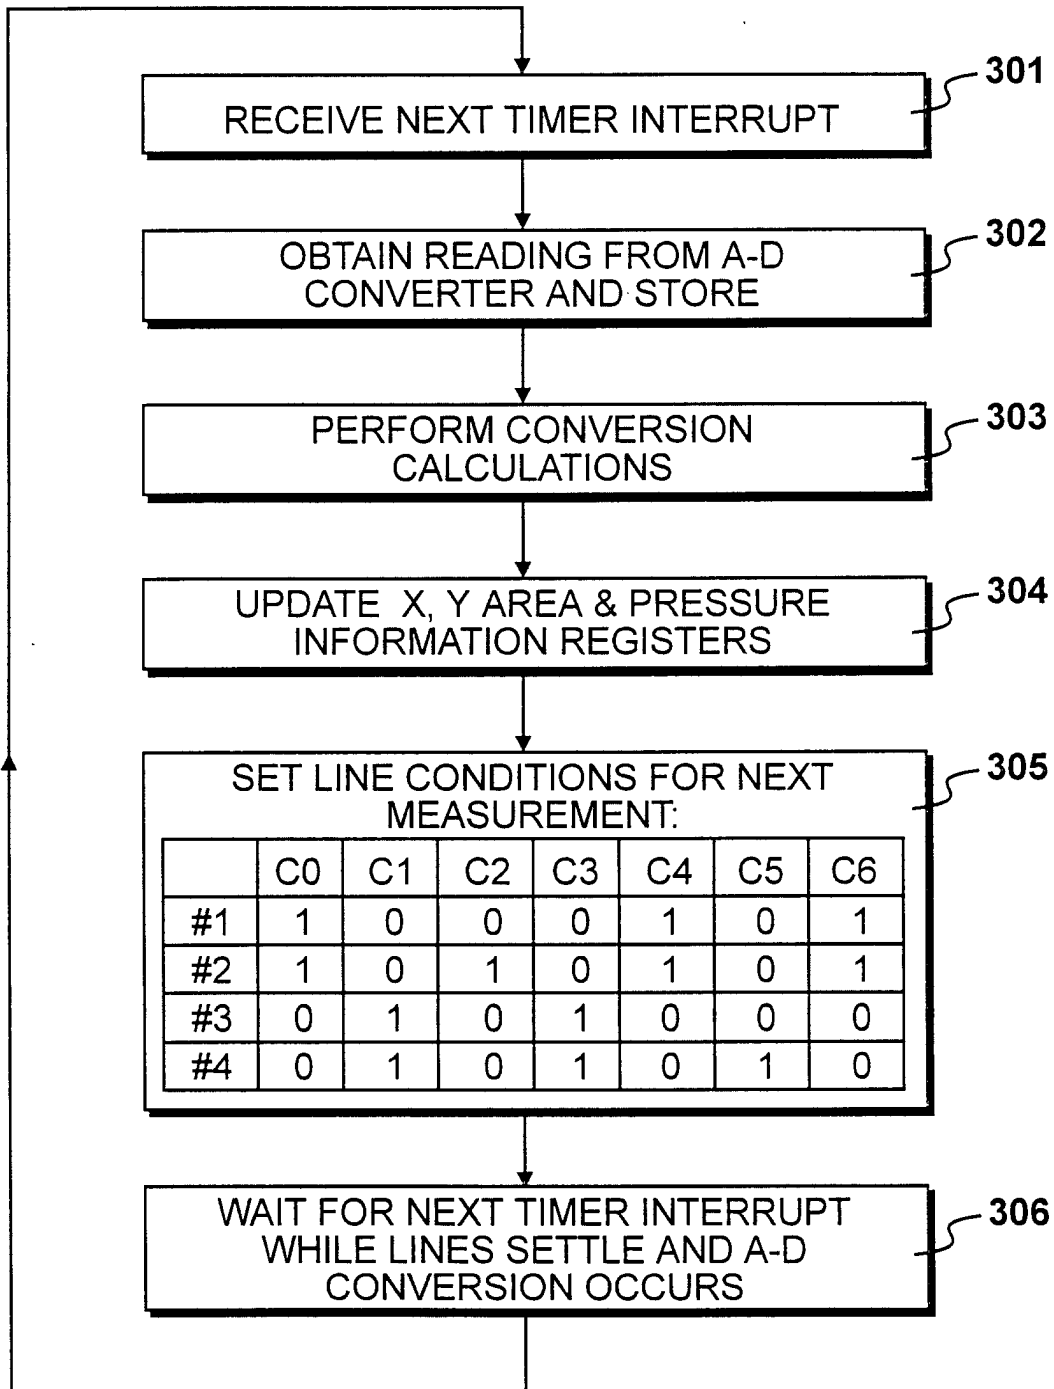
RECEIVE NEXT TIMER INTERRUPT

301

OBTAIN READING FROM A-D CONVERTER AND STORE

302

PERFORM CONVERSION CALCULATIONS

303

UPDATE X, Y AREA & PRESSURE INFORMATION REGISTERS

304

SET LINE CONDITIONS FOR NEXT MEASUREMENT:

305

|  | C0 | C1 | C2 | C3 | C4 | C5 | C6 |
|---|---|---|---|---|---|---|---|
| #1 | 1 | 0 | 0 | 0 | 1 | 0 | 1 |
| #2 | 1 | 0 | 1 | 0 | 1 | 0 | 1 |
| #3 | 0 | 1 | 0 | 1 | 0 | 0 | 0 |
| #4 | 0 | 1 | 0 | 1 | 0 | 1 | 0 |

WAIT FOR NEXT TIMER INTERRUPT WHILE LINES SETTLE AND A-D CONVERSION OCCURS

306